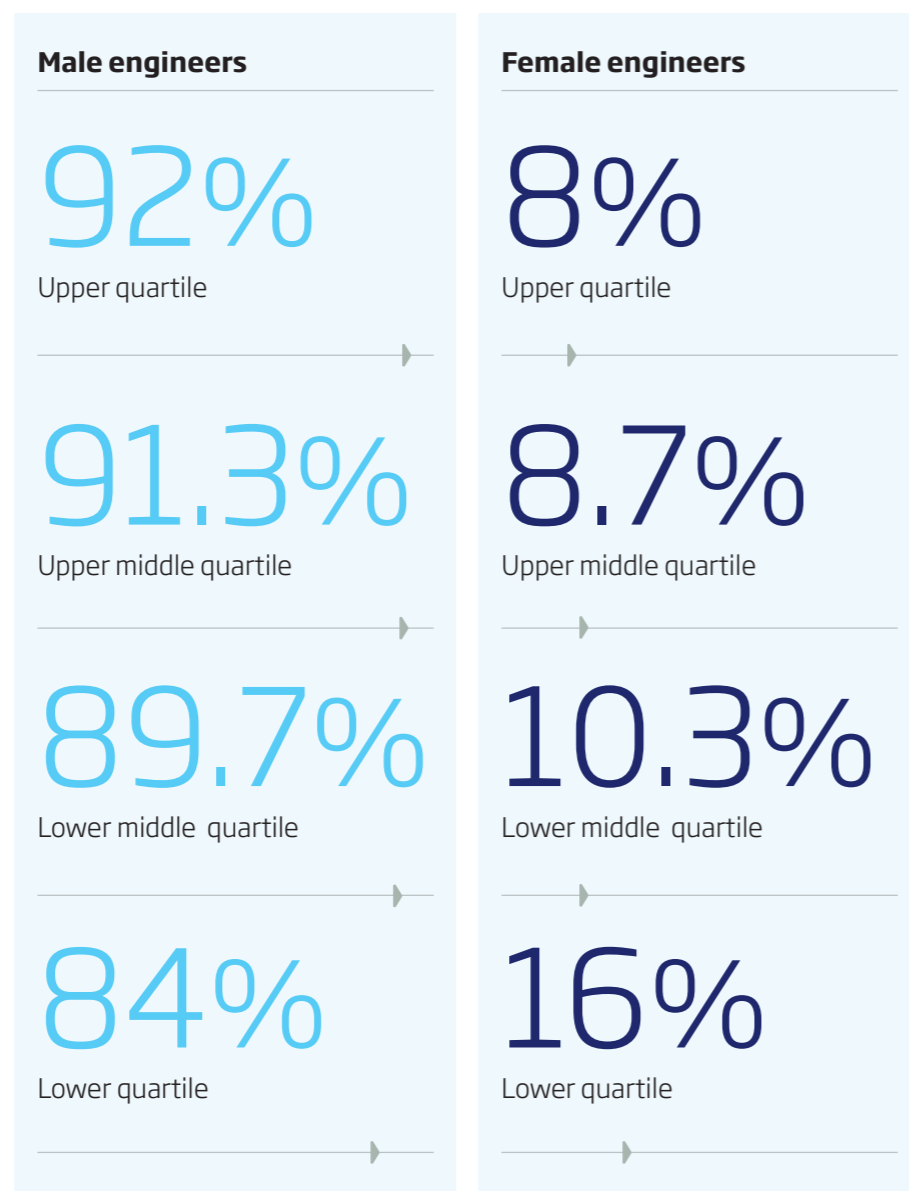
**Male engineers**

92%
Upper quartile

91.3%
Upper middle quartile

89.7%
Lower middle quartile

84%
Lower quartile

**Female engineers**

8%
Upper quartile

8.7%
Upper middle quartile

10.3%
Lower middle quartile

16%
Lower quartile